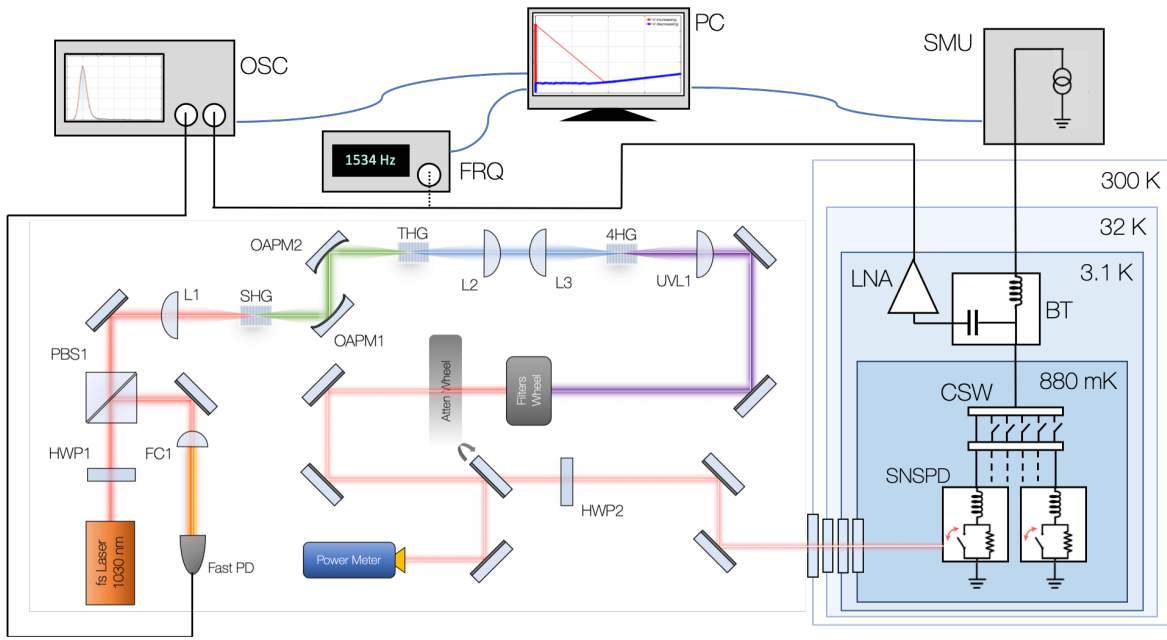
OSC

PC

V increasing
V decreasing

SMU

1534 Hz

FRQ

300 K

32 K

3.1 K

OAPM2

THG

4HG

L1

SHG

L2

L3

UVL1

LNA

BT

OAPM1

PBS1

Atten Wheel

Filters Wheel

880 mK

CSW

HWP1

FC1

HWP2

SNSPD

fs Laser 1030 nm

Fast PD

Power Meter